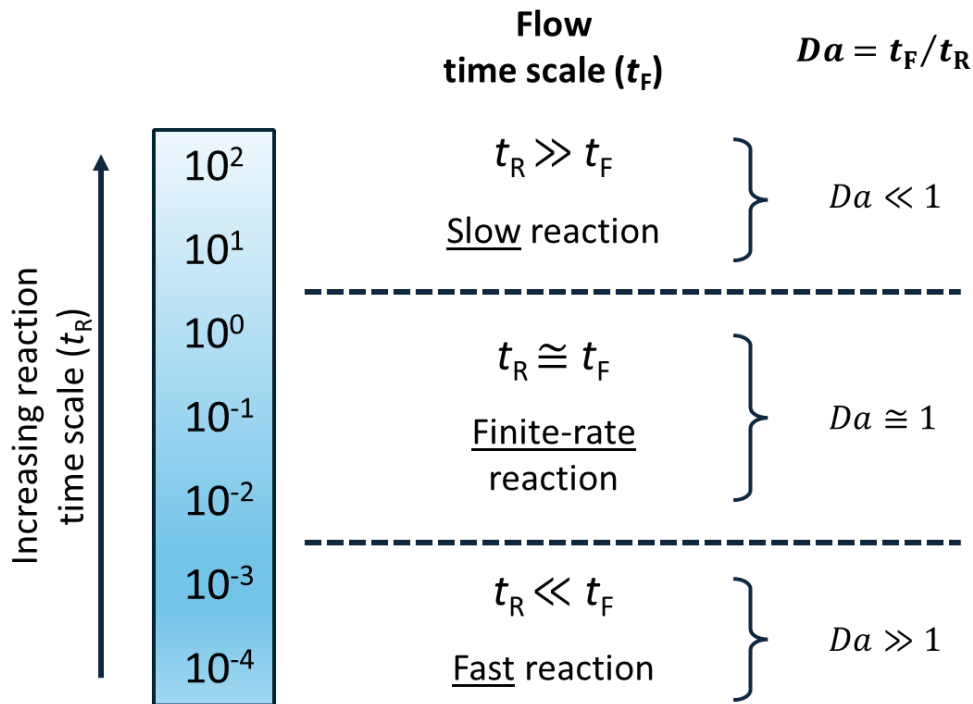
Flow time scale ($t_F$)

$Da = t_F / t_R$

Increasing reaction time scale ($t_R$)

$10^2$
$10^1$
$10^0$
$10^{-1}$
$10^{-2}$
$10^{-3}$
$10^{-4}$

$t_R \gg t_F$
Slow reaction

$Da \ll 1$

$t_R \cong t_F$
Finite-rate reaction

$Da \cong 1$

$t_R \ll t_F$
Fast reaction

$Da \gg 1$